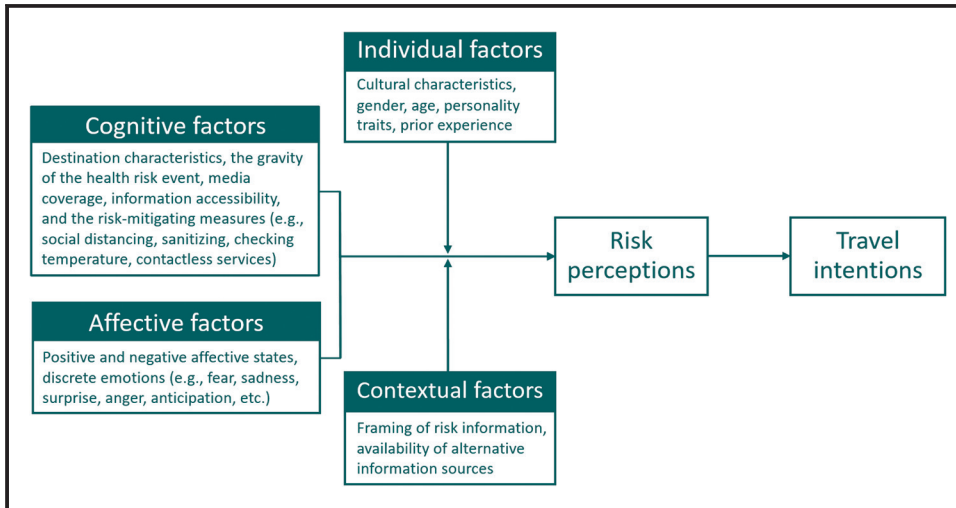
Individual factors

Cultural characteristics, gender, age, personality traits, prior experience

Cognitive factors

Destination characteristics, the gravity of the health risk event, media coverage, information accessibility, and the risk-mitigating measures (e.g., social distancing, sanitizing, checking temperature, contactless services)

Affective factors

Positive and negative affective states, discrete emotions (e.g., fear, sadness, surprise, anger, anticipation, etc.)

Risk perceptions

Travel intentions

Contextual factors

Framing of risk information, availability of alternative information sources